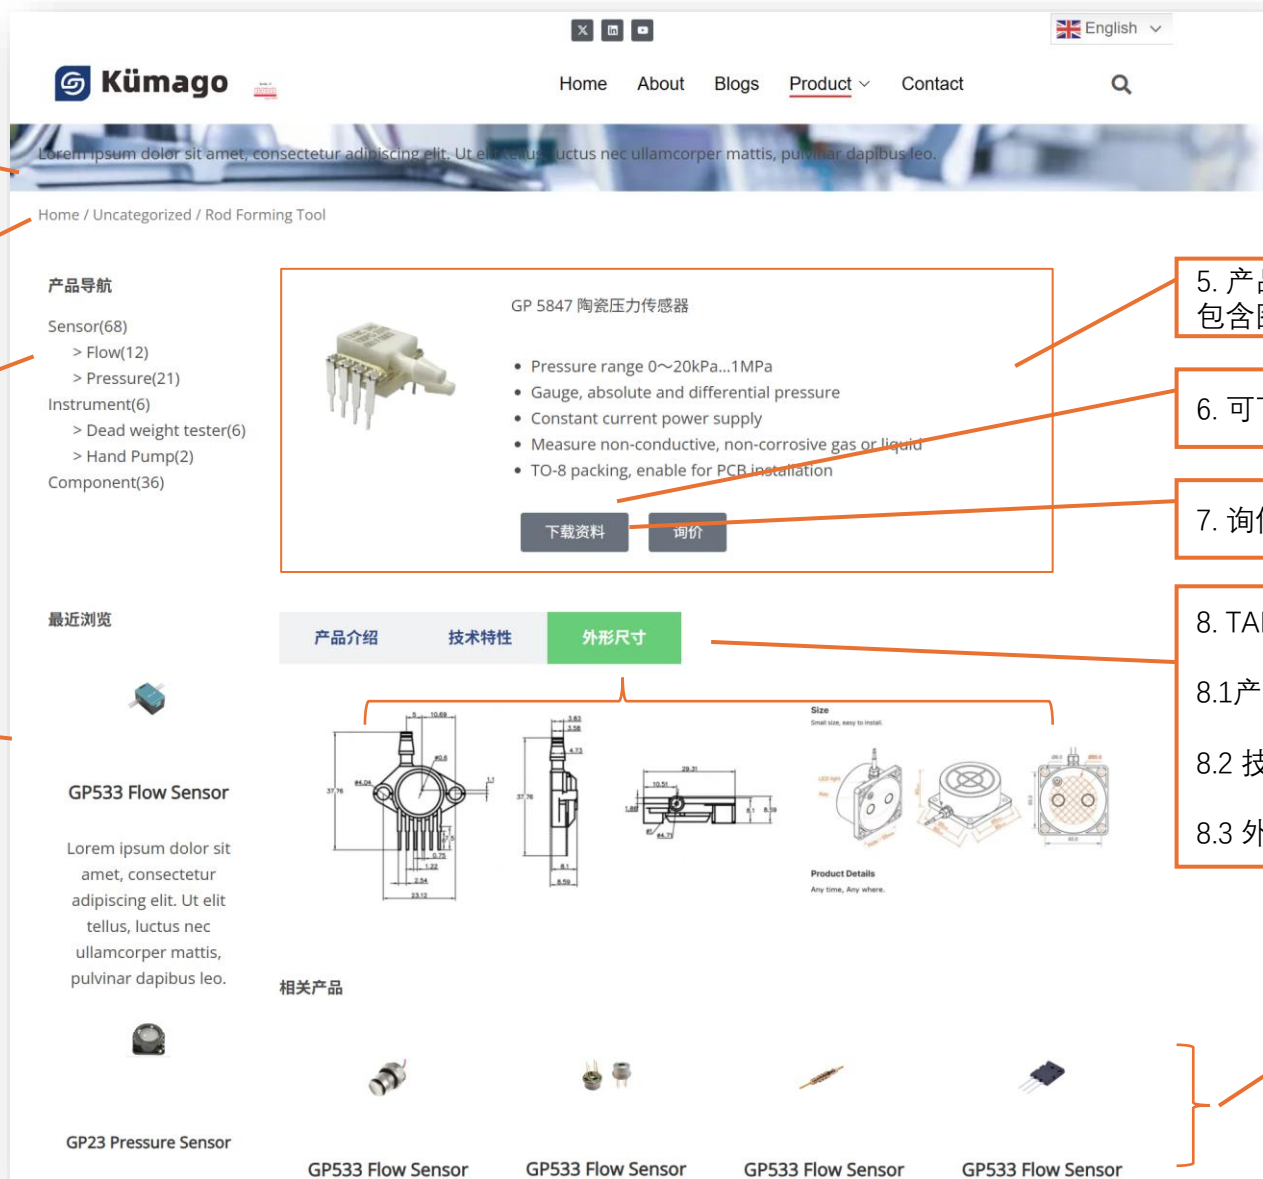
English

Kümago

Home About Blogs Product Contact

Lorem ipsum dolor sit amet, consectetur adipiscing elit. Ut elit tellus, luctus nec ullamcorper mattis, pulvinar dapibus leo.

Home / Uncategorized / Rod Forming Tool

产品导航

Sensor(68)
> Flow(12)
> Pressure(21)
Instrument(6)
> Dead weight tester(6)
> Hand Pump(2)
Component(36)

GP 5847 陶瓷压力传感器

- Pressure range 0~20kPa...1MPa
- Gauge, absolute and differential pressure
- Constant current power supply
- Measure non-conductive, non-corrosive gas or liquid
- TO-8 packing, enable for PCB installation

下载资料 询价

5. 产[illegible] 包含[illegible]

6. 可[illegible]

7. 询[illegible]

8. TA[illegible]

8.1产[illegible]

8.2 技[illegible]

8.3 外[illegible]

最近浏览

GP533 Flow Sensor

Lorem ipsum dolor sit amet, consectetur adipiscing elit. Ut elit tellus, luctus nec ullamcorper mattis, pulvinar dapibus leo.

GP23 Pressure Sensor

产品介绍 技术特性 外形尺寸

Size
Small size, easy to install.

Product Details
Any time, Any where.

相关产品

GP533 Flow Sensor GP533 Flow Sensor GP533 Flow Sensor GP533 Flow Sensor